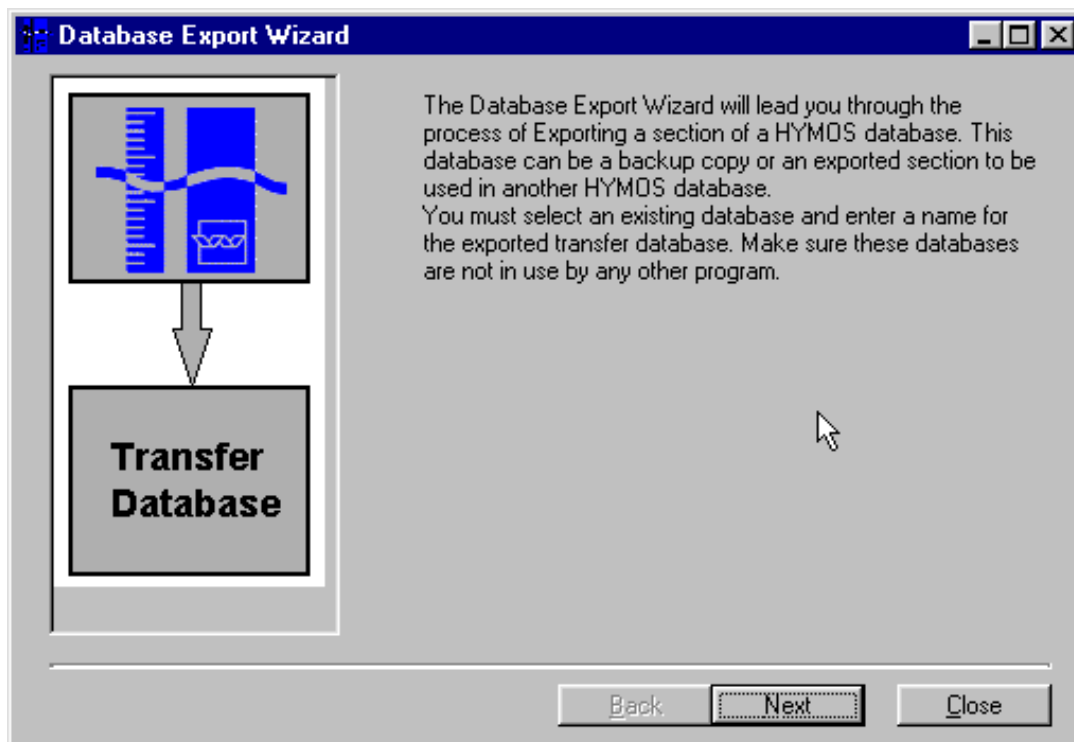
Database Export Wizard

Transfer Database

The Database Export Wizard will lead you through the process of Exporting a section of a HYMOS database. This database can be a backup copy or an exported section to be used in another HYMOS database.
You must select an existing database and enter a name for the exported transfer database. Make sure these databases are not in use by any other program.

Back Next Close